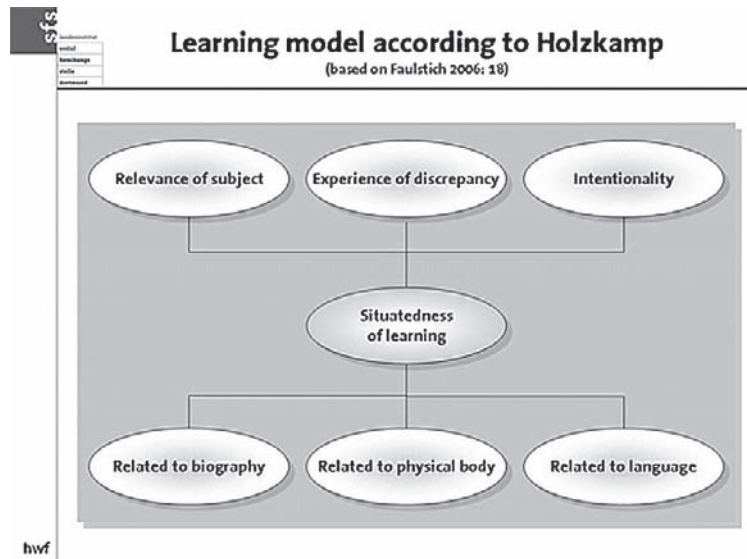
sfs

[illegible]

Learning model according to Holzkamp
(based on Faulstich 2006: 18)

Relevance of subject

Experience of discrepancy

Intentionality

Situatedness of learning

Related to biography

Related to physical body

Related to language

hwf